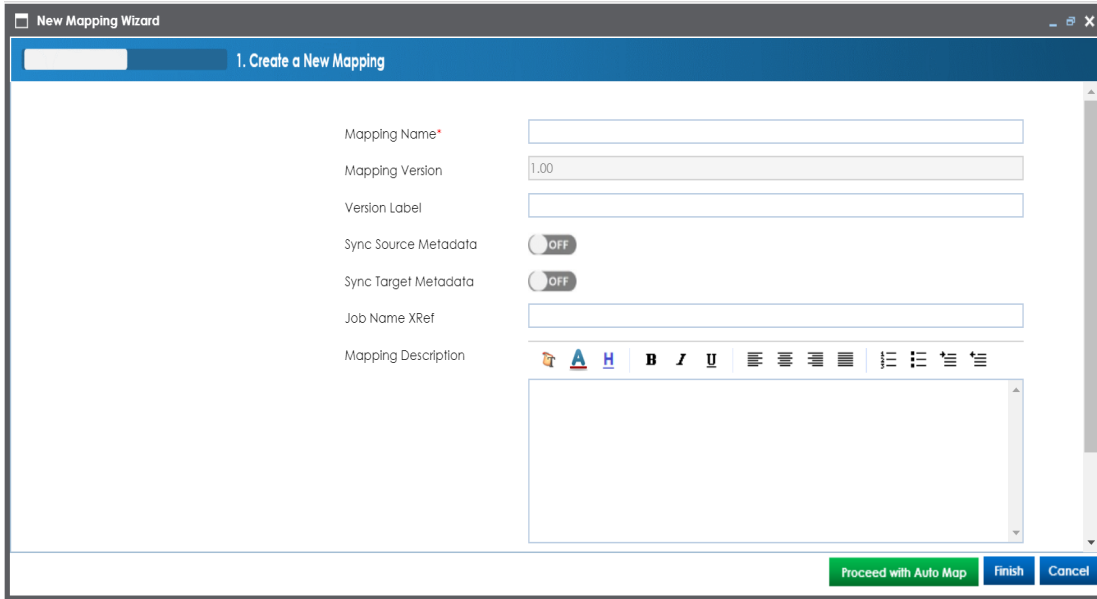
New Mapping Wizard

1. Create a New Mapping

Mapping Name*

Mapping Version

1.00

Version Label

Sync Source Metadata

OFF

Sync Target Metadata

OFF

Job Name XRef

Mapping Description

A H B I U

Proceed with Auto Map

Finish

Cancel